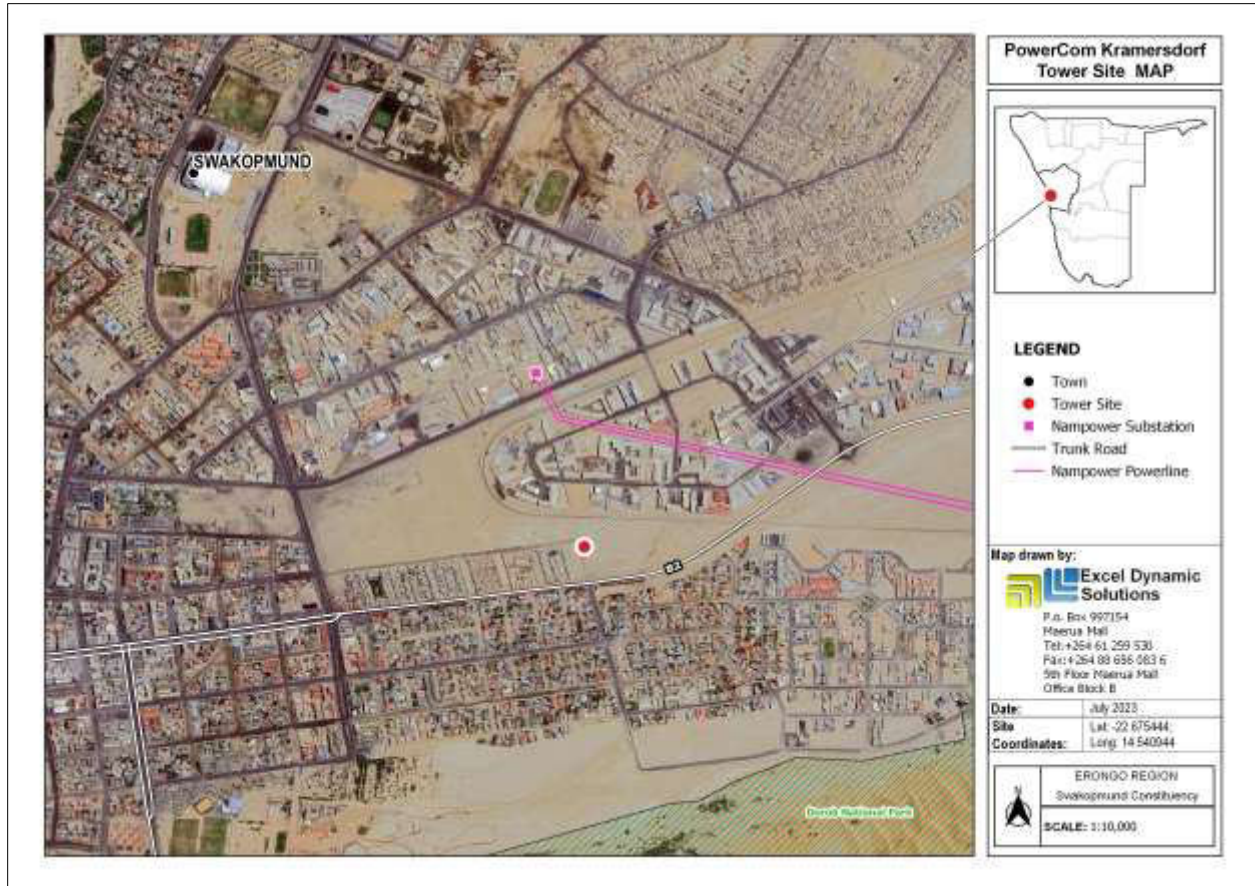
PowerCom Kramersdorf Tower Site MAP

SWAKOPMUND

B2

Dorob National Park

LEGEND

Town
Tower Site
Nampower Substation
Trunk Road
Nampower Powerline

Map drawn by:

Excel Dynamic Solutions

P.O. Box 997154
Maerua Mall
Tel:+264 61 259 530
Fax:+264 88 656 063 6
5th Floor Maerua Mall
Office Block B

| Date: | July 2023 |
|---|---|
| Site Coordinates: | Lat: -22.675444; Long: 14.540944 |

ERONGO REGION
Swakopmund Constituency
SCALE: 1:10,000